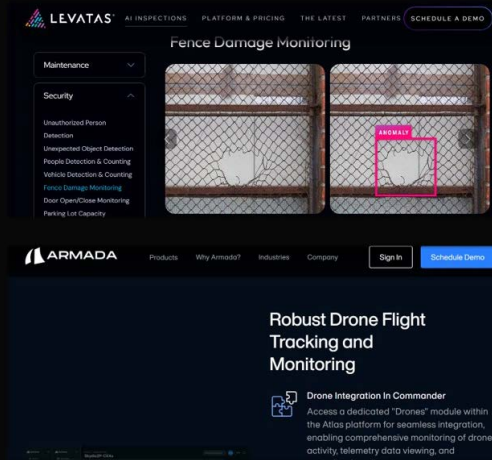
LEVATAS AI INSPECTIONS PLATFORM & PRICING THE LATEST PARTNERS SCHEDULE A DEMO

Fence Damage Monitoring

Maintenance

Security

Unauthorized Person Detection
Unexpected Object Detection
People Detection & Counting
Vehicle Detection & Counting
Fence Damage Monitoring
Door Open/Close Monitoring
Parking Lot Capacity

ANOMALY

ARMADA Products Why Armada? Industries Company Sign In Schedule Demo

Robust Drone Flight Tracking and Monitoring

Drone Integration In Commander

Access a dedicated "Drones" module within the Atlas platform for seamless integration, enabling comprehensive monitoring of drone activity, telemetry data viewing, and